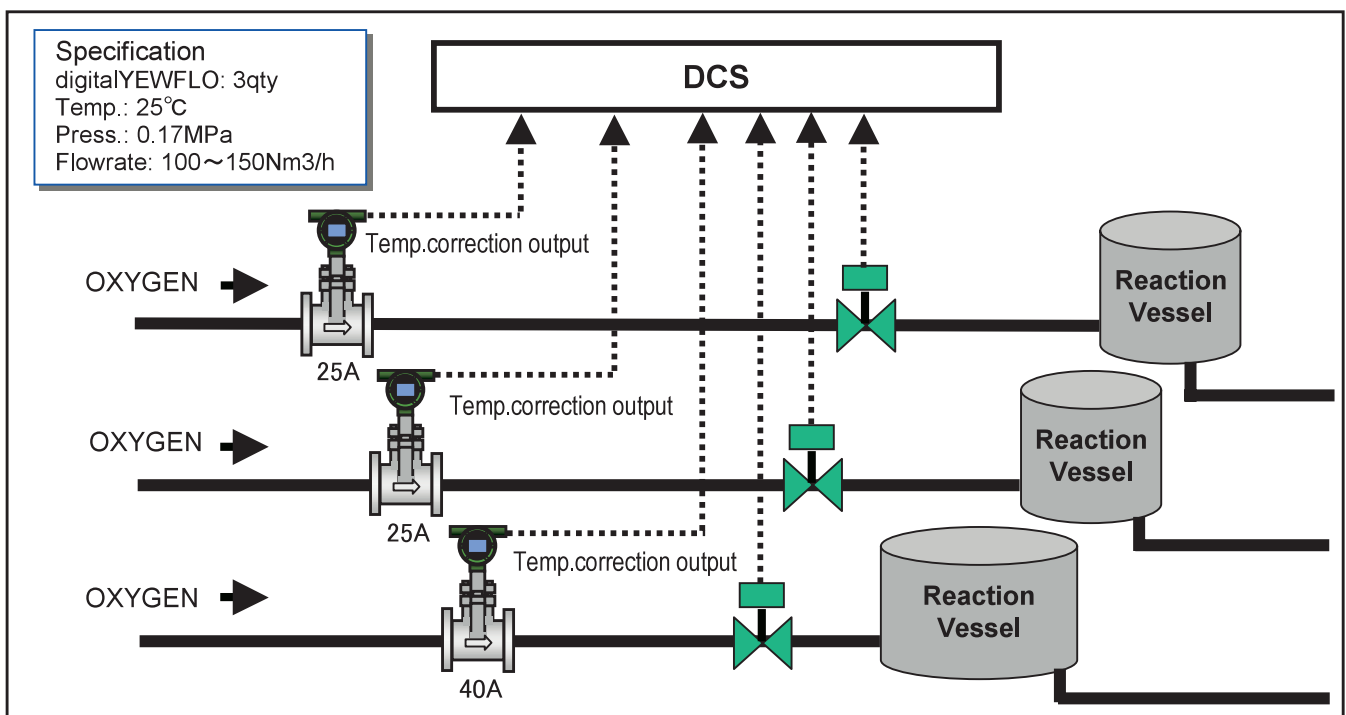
Specification
digitalYEWFLO: 3qty
Temp.: 25℃
Press.: 0.17MPa
Flowrate: 100～150Nm3/h

DCS

Temp.correction output

OXYGEN

25A

Reaction Vessel

Temp.correction output

OXYGEN

25A

Reaction Vessel

Temp.correction output

OXYGEN

40A

Reaction Vessel